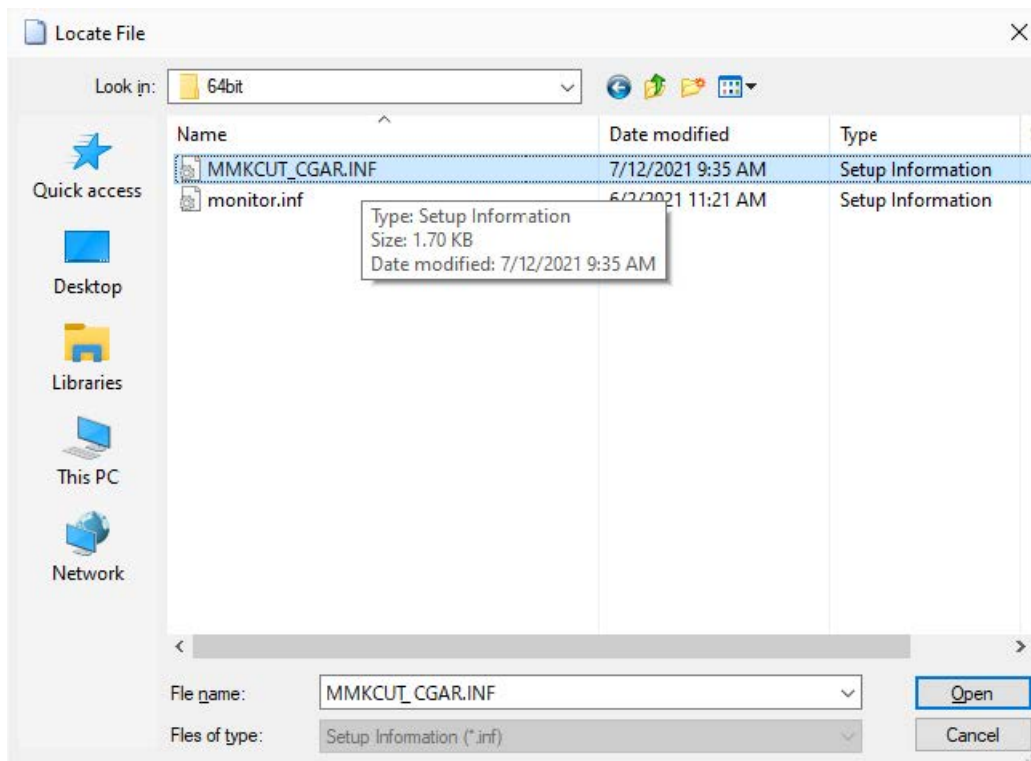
Locate File

Look in: 64bit

Quick access

Desktop

Libraries

This PC

Network

| Name | Date modified | Type |
|---|---|---|
| MMKCUT_CGAR.INF | 7/12/2021 9:35 AM | Setup Information |
| monitor.inf | 6/2/2021 11:21 AM | Setup Information |

Type: Setup Information
Size: 1.70 KB
Date modified: 7/12/2021 9:35 AM

File name: MMKCUT_CGAR.INF

Files of type: Setup Information (*.inf)

Open

Cancel